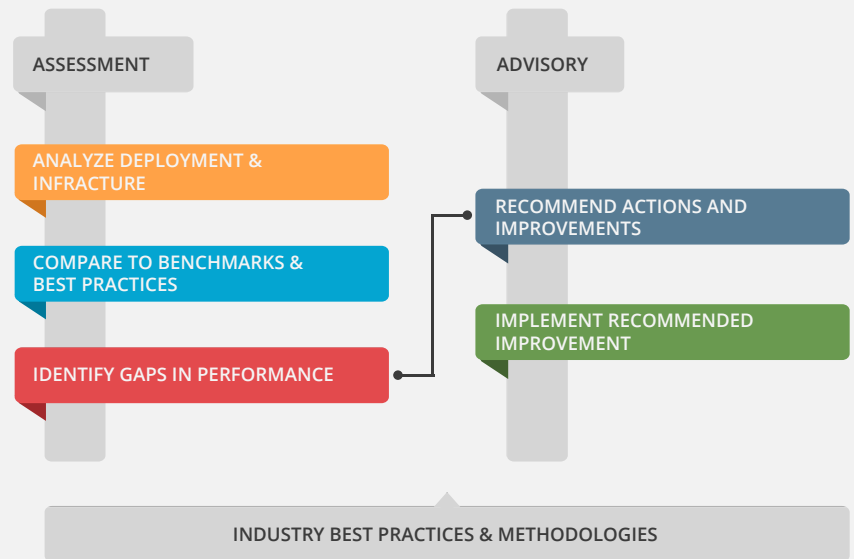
ASSESSMENT

ANALYZE DEPLOYMENT & INFRACTURE

COMPARE TO BENCHMARKS & BEST PRACTICES

IDENTIFY GAPS IN PERFORMANCE

ADVISORY

RECOMMEND ACTIONS AND IMPROVEMENTS

IMPLEMENT RECOMMENDED IMPROVEMENT

INDUSTRY BEST PRACTICES & METHODOLOGIES